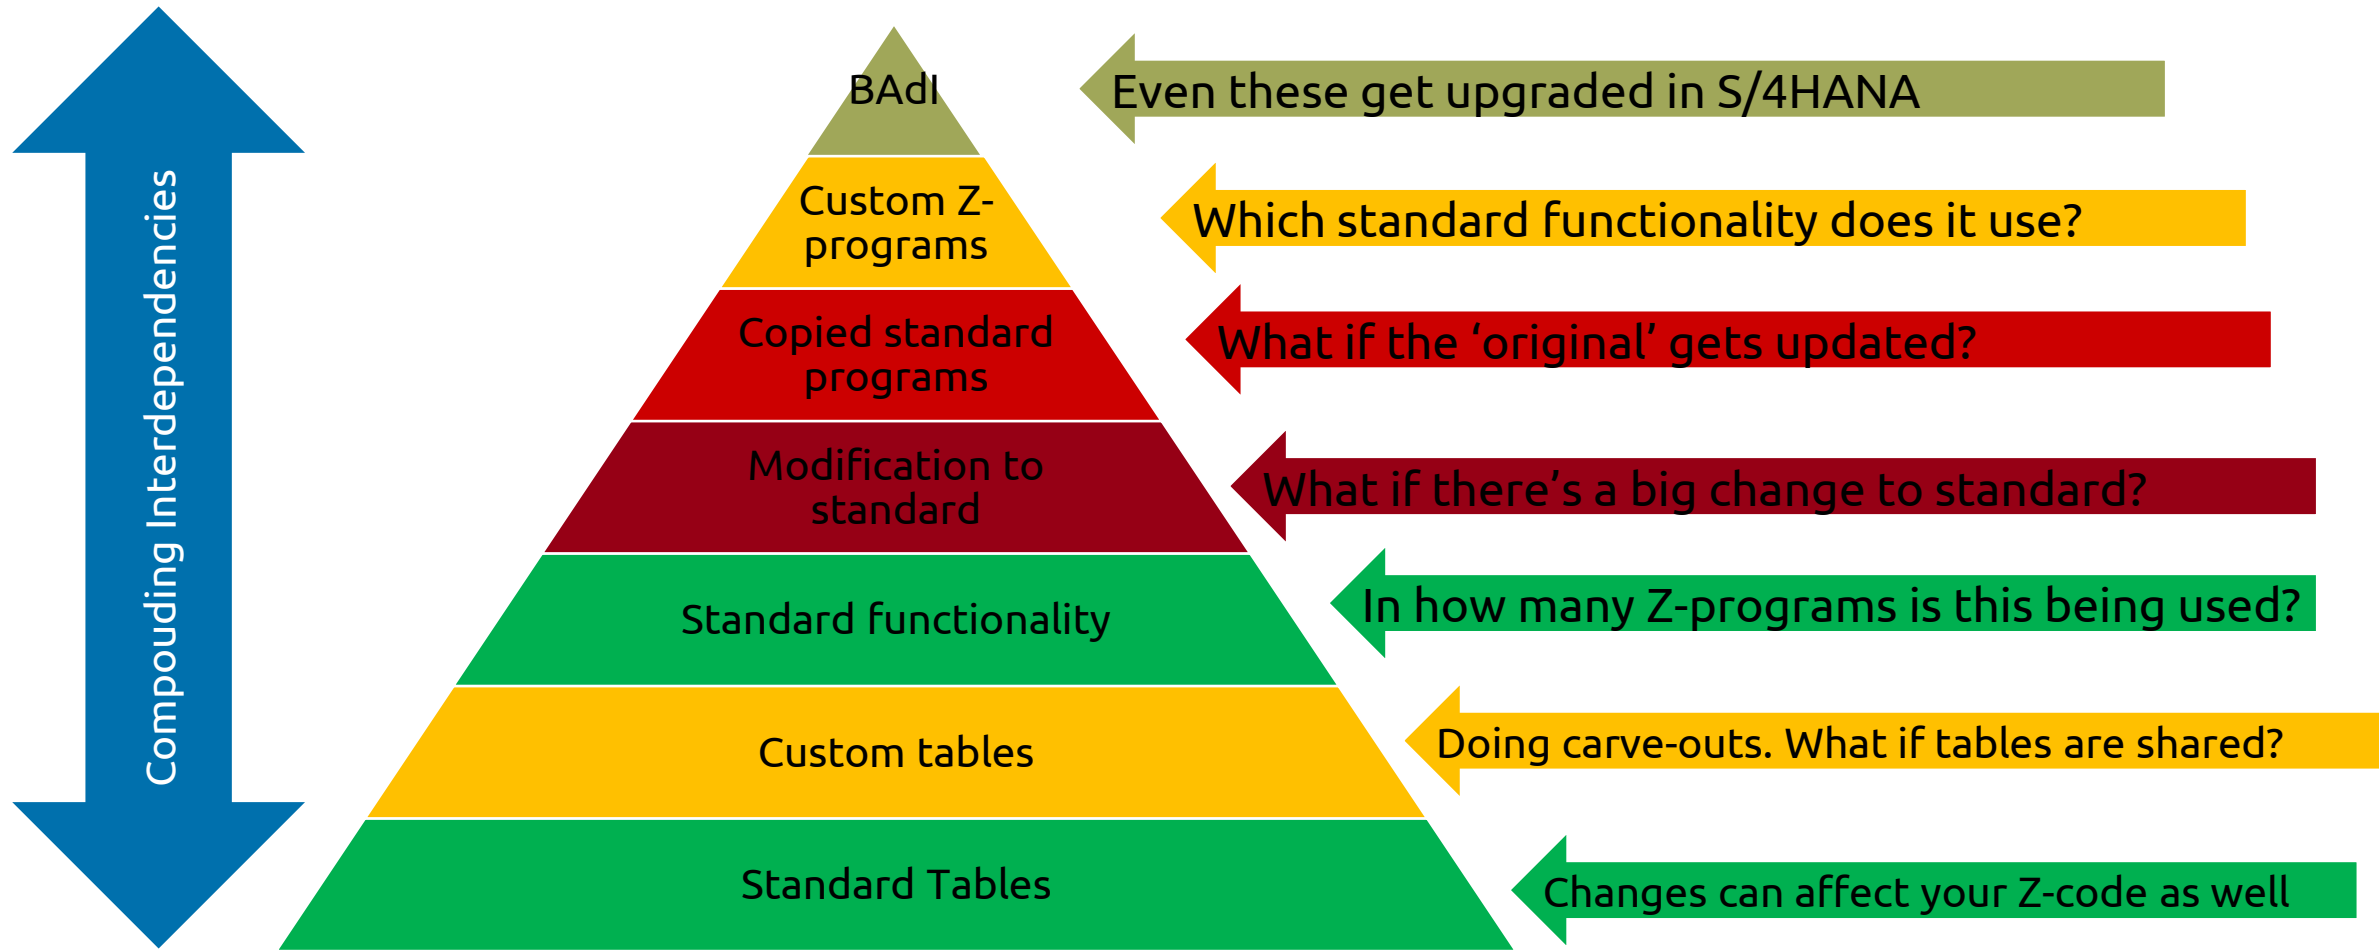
Compouding Interdependencies

BAdI

Custom Z-programs

Copied standard programs

Modification to standard

Standard functionality

Custom tables

Standard Tables

Even these get upgraded in S/4HANA

Which standard functionality does it use?

What if the 'original' gets updated?

What if there's a big change to standard?

In how many Z-programs is this being used?

Doing carve-outs. What if tables are shared?

Changes can affect your Z-code as well